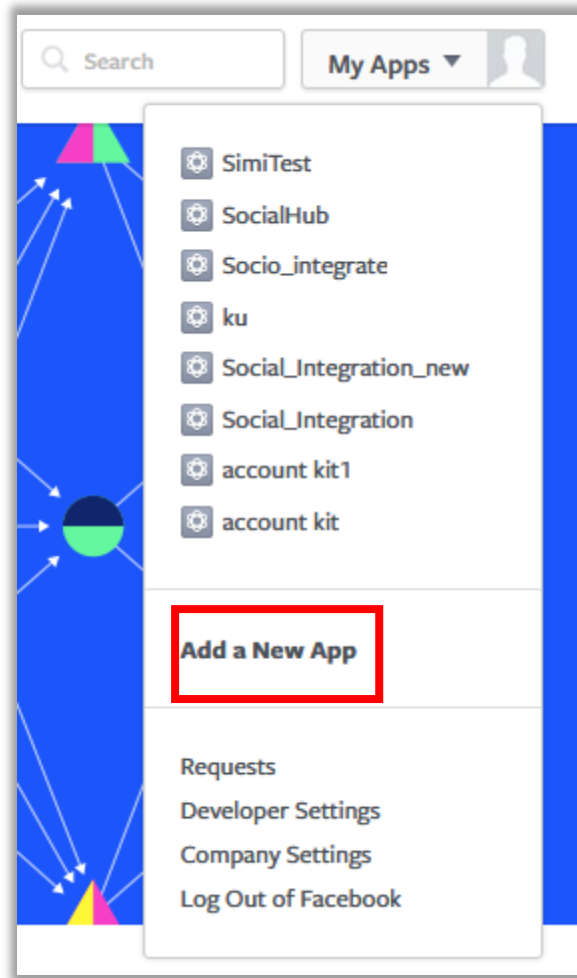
Search

My Apps

SimiTest
SocialHub
Socio_integrate
ku
Social_Integration_new
Social_Integration
account kit1
account kit

Add a New App

Requests
Developer Settings
Company Settings
Log Out of Facebook